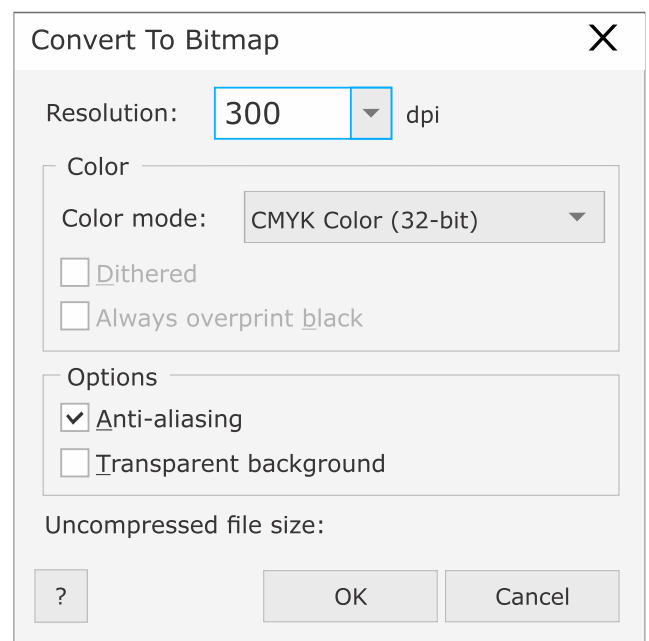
Convert To Bitmap

Resolution: 300 dpi

Color

Color mode: CMYK Color (32-bit)

Dithered

Always overprint black

Options

Anti-aliasing

Transparent background

Uncompressed file size:

?

OK

Cancel